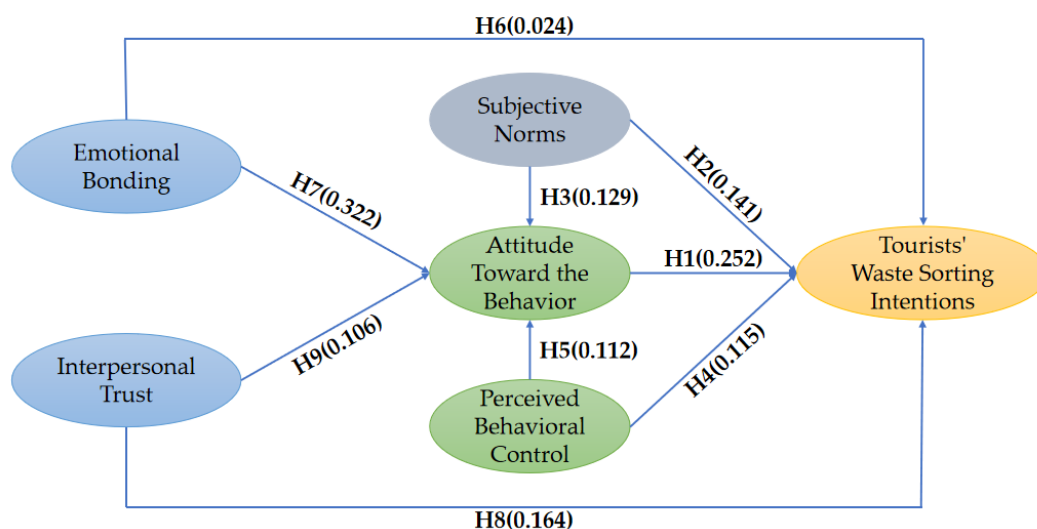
H6(0.024)

Subjective Norms

Emotional Bonding

H7(0.322)

H3(0.129)

H2(0.141)

Attitude Toward the Behavior

H1(0.252)

Tourists' Waste Sorting Intentions

H9(0.106)

H5(0.112)

H4(0.115)

Interpersonal Trust

Perceived Behavioral Control

H8(0.164)